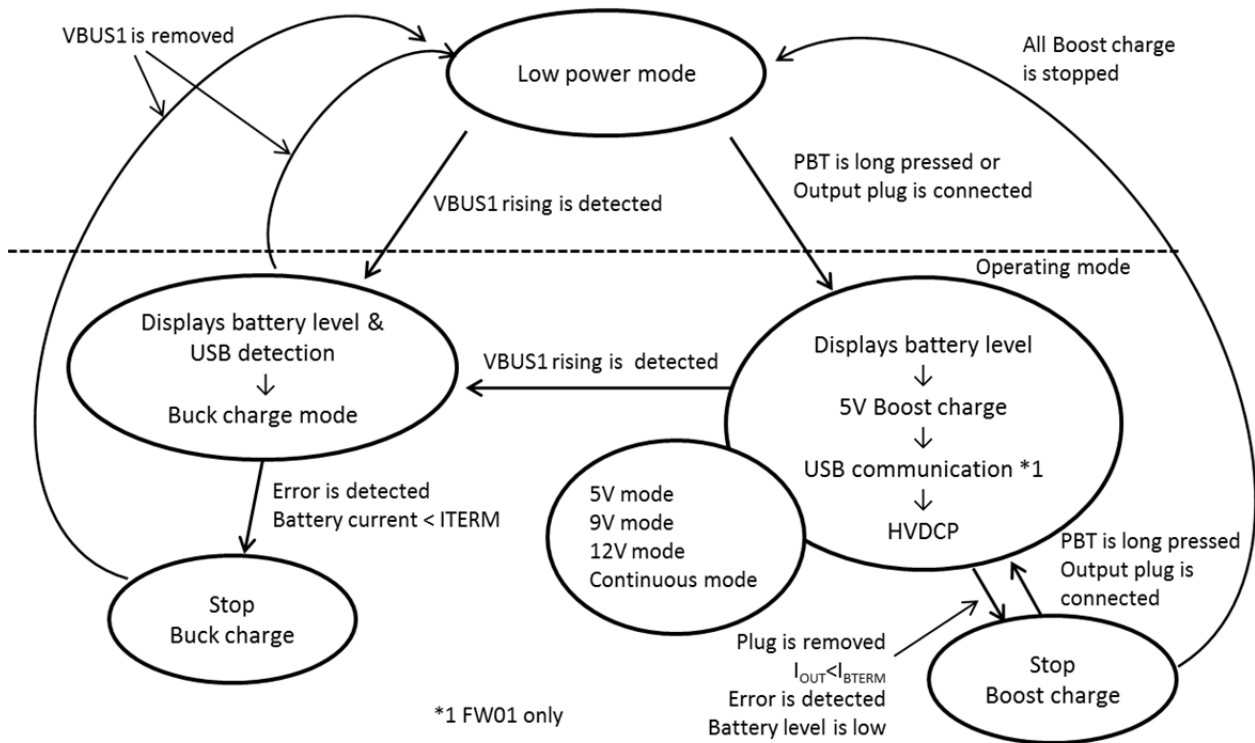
VBUS1 is removed

Low power mode

All Boost charge is stopped

PBT is long pressed or Output plug is connected

VBUS1 rising is detected

Operating mode

Displays battery level & USB detection
↓
Buck charge mode

VBUS1 rising is detected

Displays battery level
↓
5V Boost charge
↓
USB communication *1
↓
HVDCP

Error is detected
Battery current < ITERM

5V mode
9V mode
12V mode
Continuous mode

PBT is long pressed
Output plug is connected

Stop
Buck charge

Plug is removed
$I_{OUT}<I_{BTERM}$
Error is detected
Battery level is low

Stop
Boost charge

*1 FW01 only